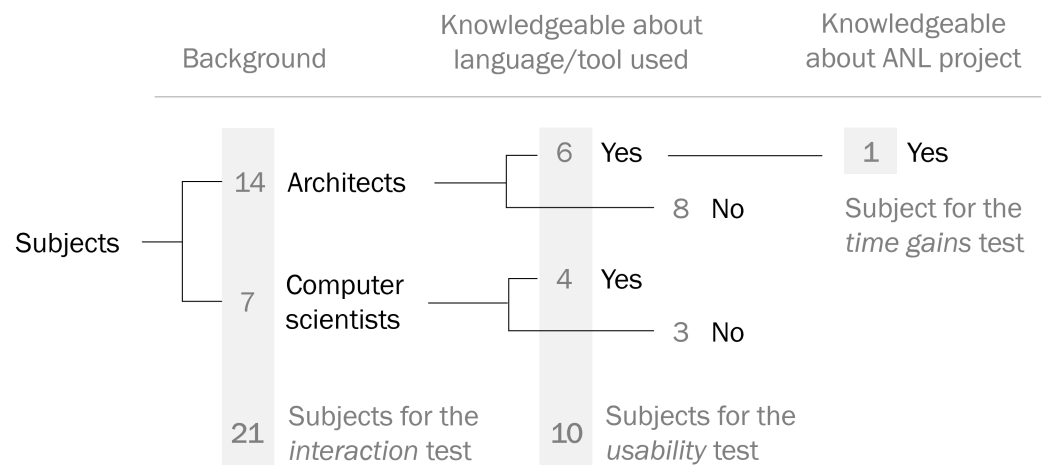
Background

Knowledgeable about language/tool used

Knowledgeable about ANL project

Subjects

14 Architects

7 Computer scientists

6 Yes

8 No

4 Yes

3 No

1 Yes

Subject for the *time gains* test

21 Subjects for the *interaction* test

10 Subjects for the *usability* test